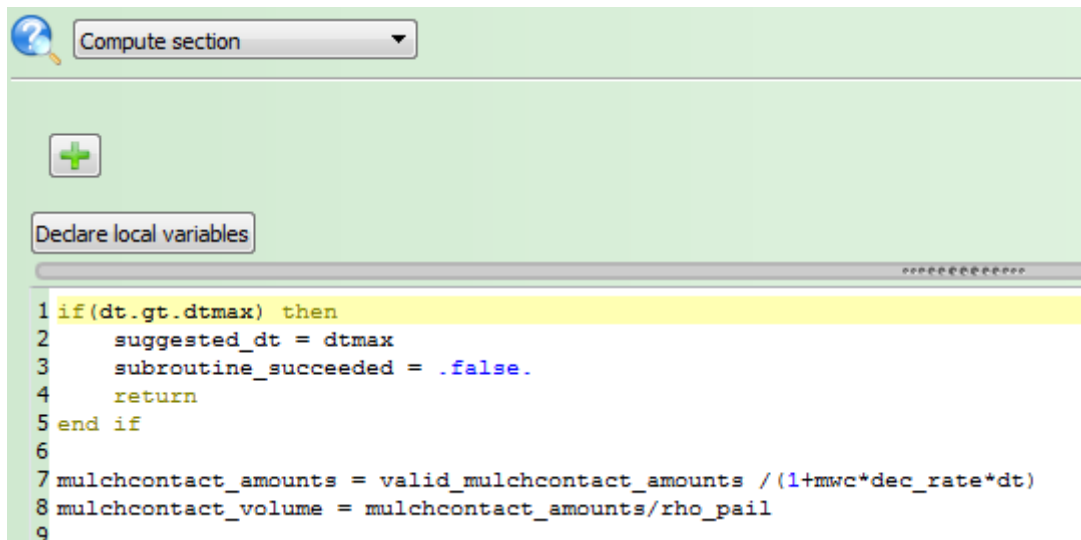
Compute section

Declare local variables

1 if(dt.gt.dtmax) then
2     suggested_dt = dtmax
3     subroutine_succeeded = .false.
4     return
5 end if
6
7 mulchcontact_amounts = valid_mulchcontact_amounts /(1+mwc*dec_rate*dt)
8 mulchcontact_volume = mulchcontact_amounts/rho_pail
9